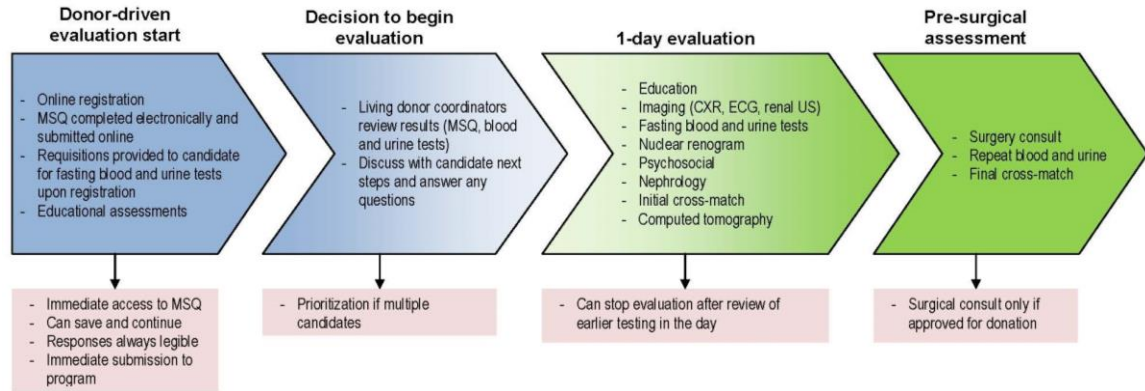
Donor-driven evaluation start

- Online registration
- MSQ completed electronically and submitted online
- Requisitions provided to candidate for fasting blood and urine tests upon registration
- Educational assessments

Decision to begin evaluation

- Living donor coordinators review results (MSQ, blood and urine tests)
- Discuss with candidate next steps and answer any questions

1-day evaluation

- Education
- Imaging (CXR, ECG, renal US)
- Fasting blood and urine tests
- Nuclear renogram
- Psychosocial
- Nephrology
- Initial cross-match
- Computed tomography

Pre-surgical assessment

- Surgery consult
- Repeat blood and urine
- Final cross-match

- Immediate access to MSQ
- Can save and continue
- Responses always legible
- Immediate submission to program

- Prioritization if multiple candidates

- Can stop evaluation after review of earlier testing in the day

- Surgical consult only if approved for donation